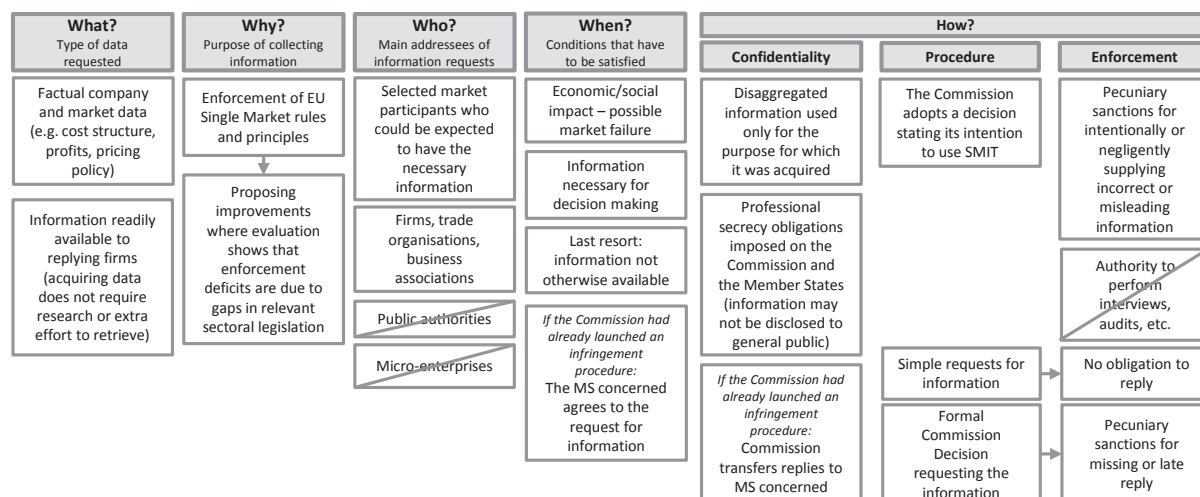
**What?**
Type of data requested

Factual company and market data (e.g. cost structure, profits, pricing policy)

Information readily available to replying firms (acquiring data does not require research or extra effort to retrieve)

**Why?**
Purpose of collecting information

Enforcement of EU Single Market rules and principles

Proposing improvements where evaluation shows that enforcement deficits are due to gaps in relevant sectoral legislation

**Who?**
Main addressees of information requests

Selected market participants who could be expected to have the necessary information

Firms, trade organisations, business associations

Public authorities

Micro-enterprises

**When?**
Conditions that have to be satisfied

Economic/social impact – possible market failure

Information necessary for decision making

Last resort: information not otherwise available

*If the Commission had already launched an infringement procedure:*
The MS concerned agrees to the request for information

**How?**

**Confidentiality**

Disaggregated information used only for the purpose for which it was acquired

Professional secrecy obligations imposed on the Commission and the Member States (information may not be disclosed to general public)

*If the Commission had already launched an infringement procedure:*
Commission transfers replies to MS concerned

**Procedure**

The Commission adopts a decision stating its intention to use SMIT

Simple requests for information

Formal Commission Decision requesting the information

**Enforcement**

Pecuniary sanctions for intentionally or negligently supplying incorrect or misleading information

Authority to perform interviews, audits, etc.

No obligation to reply

Pecuniary sanctions for missing or late reply